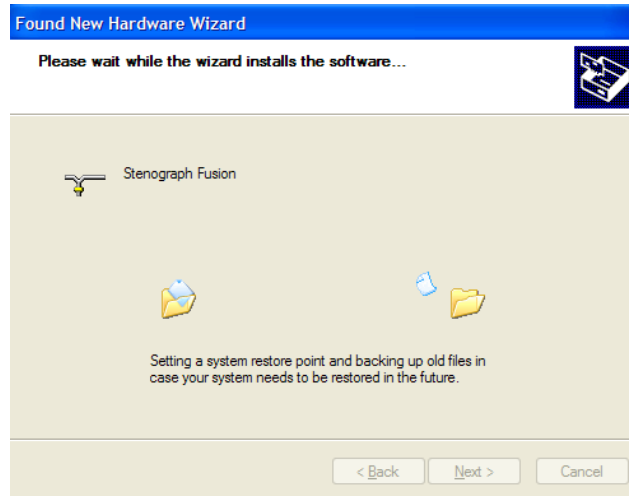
Found New Hardware Wizard

Please wait while the wizard installs the software...

Stenograph Fusion

Setting a system restore point and backing up old files in case your system needs to be restored in the future.

< Back

Next >

Cancel